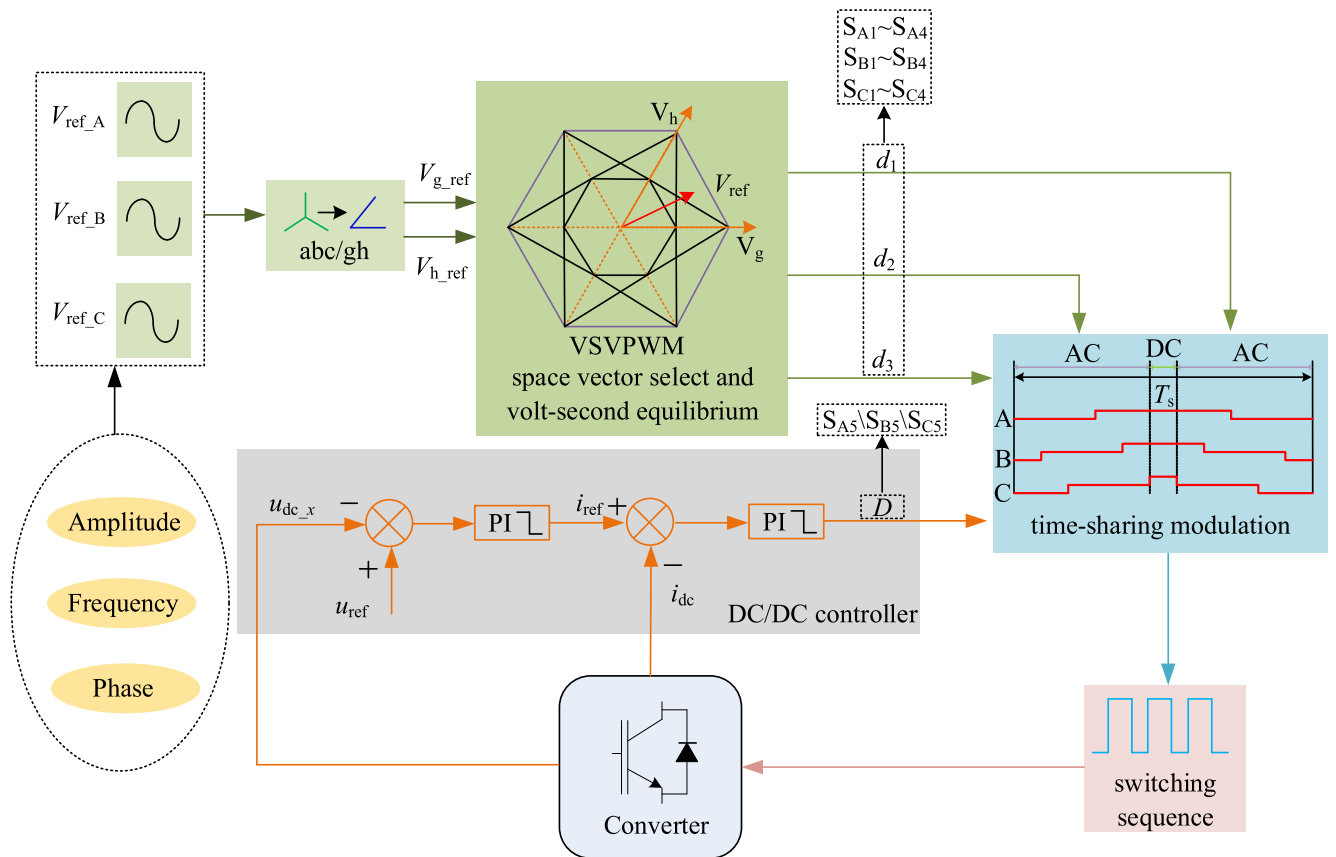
$S_{A1}$~$S_{A4}$
$S_{B1}$~$S_{B4}$
$S_{C1}$~$S_{C4}$

$V_{ref\_A}$

$V_{ref\_B}$

$V_{ref\_C}$

abc/gh

$V_{g\_ref}$

$V_{h\_ref}$

$V_h$

$V_{ref}$

$V_g$

VSVPWM
space vector select and
volt-second equilibrium

$d_1$

$d_2$

$d_3$

AC DC AC

$T_s$

A
B
C

time-sharing modulation

$S_{A5}\backslash S_{B5}\backslash S_{C5}$

$u_{dc\_x}$ −

+
$u_{ref}$

PI

$i_{ref}$ +

−
$i_{dc}$

PI

$D$

DC/DC controller

Amplitude

Frequency

Phase

Converter

switching
sequence